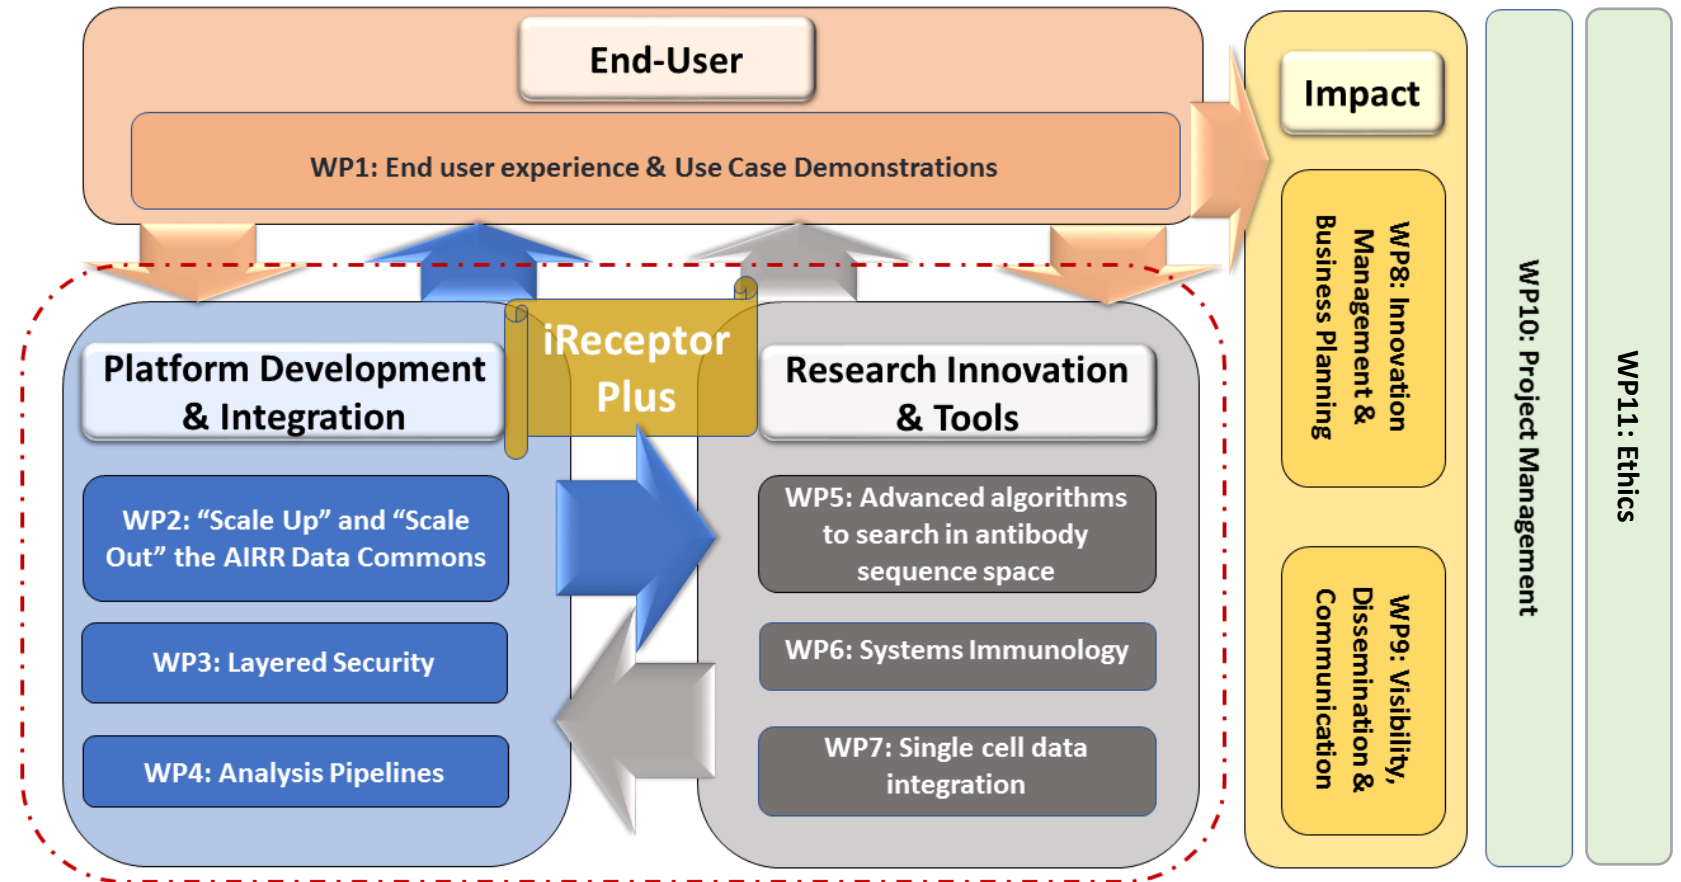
End-User

WP1: End user experience & Use Case Demonstrations

Impact

WP8: Innovation Management & Business Planning

WP9: Visibility, Dissemination & Communication

WP10: Project Management

WP11: Ethics

iReceptor Plus

Platform Development & Integration

WP2: “Scale Up” and “Scale Out” the AIRR Data Commons

WP3: Layered Security

WP4: Analysis Pipelines

Research Innovation & Tools

WP5: Advanced algorithms to search in antibody sequence space

WP6: Systems Immunology

WP7: Single cell data integration